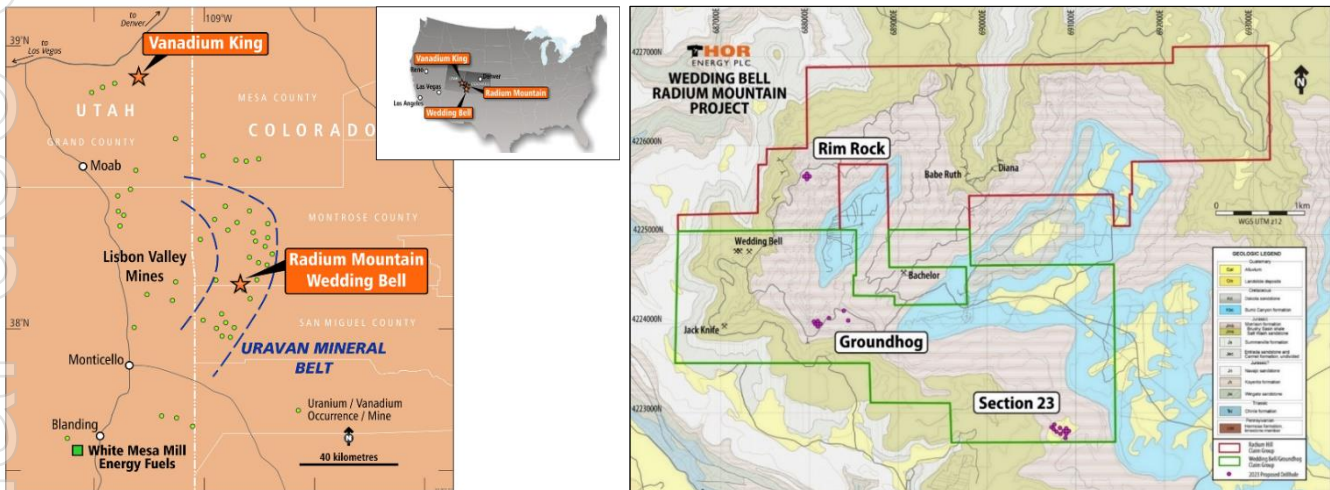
to Denver
109°W
39°N
to Las Vegas
Vanadium King
UTAH
MESA COUNTY
COLORADO
GRAND COUNTY
Moab
MONTROSE COUNTY
Lisbon Valley Mines
Radium Mountain Wedding Bell
38°N
SAN MIGUEL COUNTY
Monticello
URAVAN MINERAL BELT
Uranium / Vanadium Occurrence / Mine
Blanding
White Mesa Mill Energy Fuels
40 kilometres

Vanadium King
Reno
Denver
Las Vegas
Radium Mountain
Los Angeles
Wedding Bell

THOR ENERGY PLC
WEDDING BELL RADIUM MOUNTAIN PROJECT
4227000N
4226000N
4225000N
4224000N
4223000N
Rim Rock
Babe Ruth
Diana
Wedding Bell
Bachelor
Jack Knife
Groundhog
Section 23
0
1km
WGS UTM z12
GEOLOGIC LEGEND
Radium Hill Claim Group
Wedding Bell/Groundhog Claim Group
2023 Proposed Drillhole